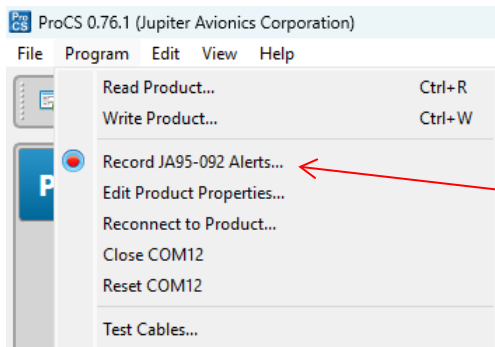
ProCS 0.76.1 (Jupiter Avionics Corporation)

File Program Edit View Help

Read Product... Ctrl+R
Write Product... Ctrl+W
Record JA95-092 Alerts...
Edit Product Properties...
Reconnect to Product...
Close COM12
Reset COM12
Test Cables...

P